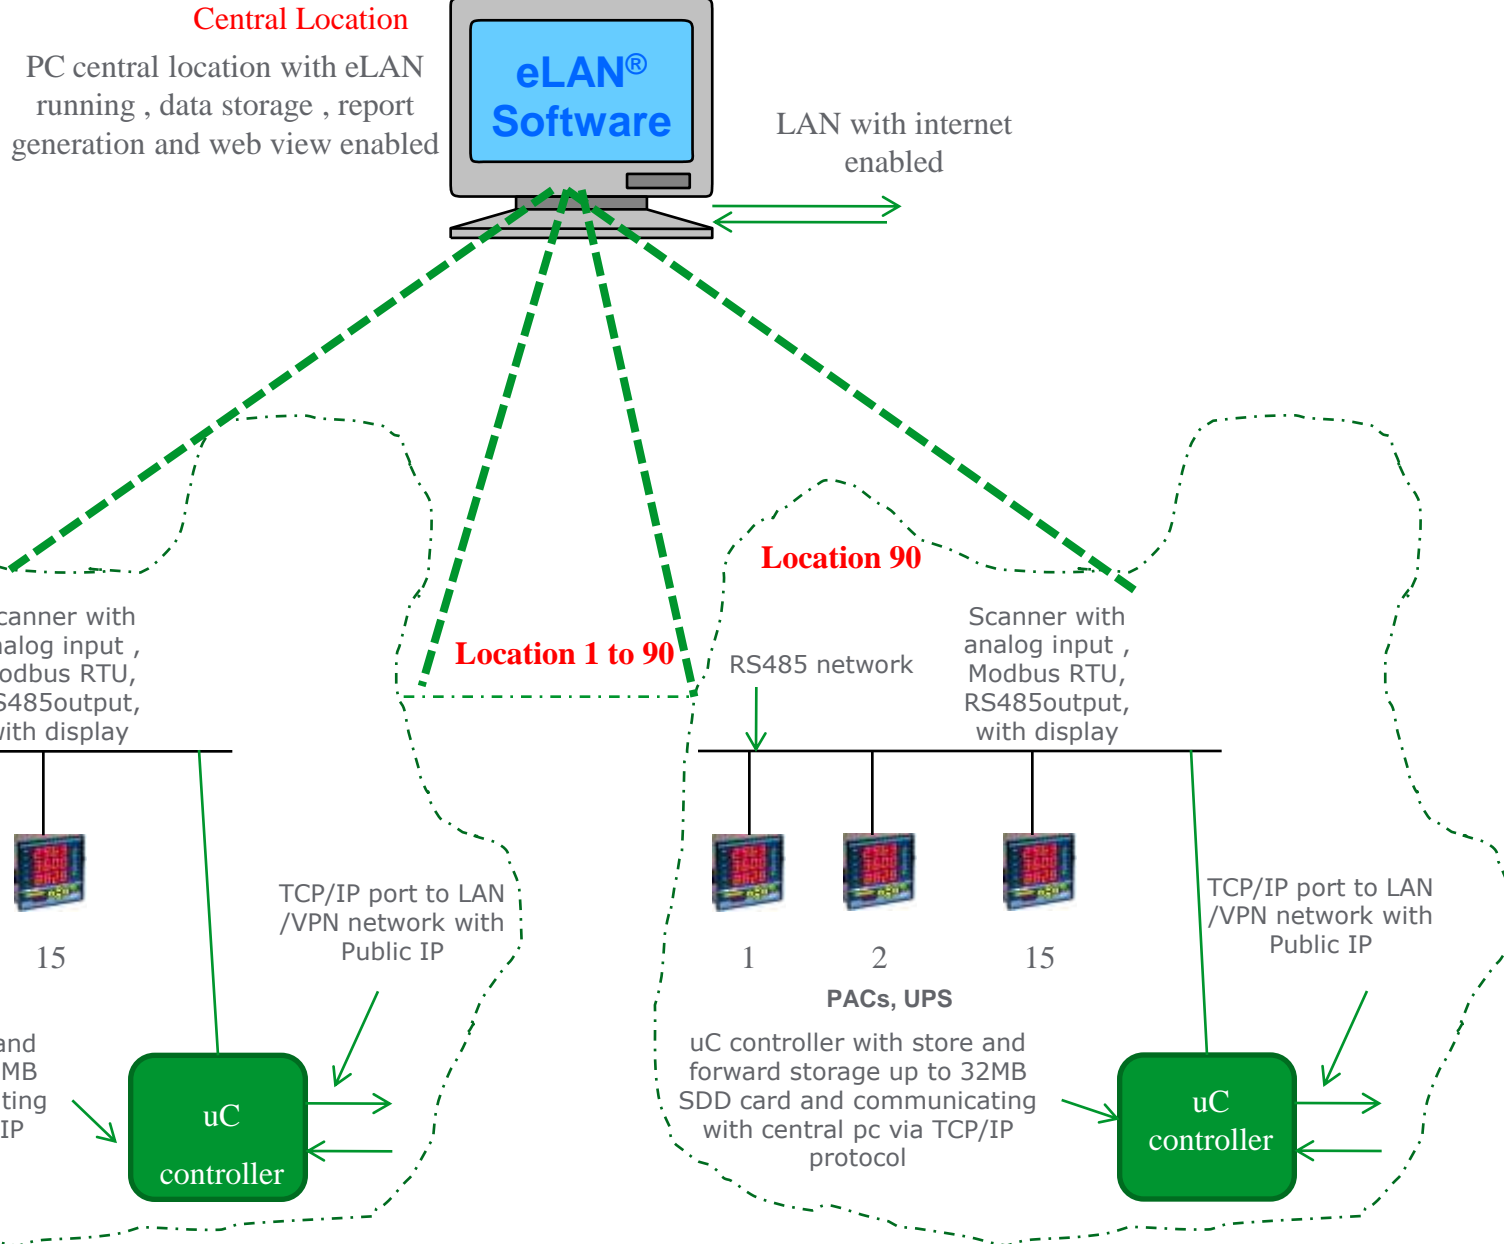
Central Location

PC central location with eLAN running , data storage , report generation and web view enabled

eLAN®
Software

LAN with internet enabled

Location 90

Location 1 to 90

canner with alog input , odbus RTU, S485output, with display

RS485 network

Scanner with analog input , Modbus RTU, RS485output, with display

15

TCP/IP port to LAN /VPN network with Public IP

1

2

15

PACs, UPS

TCP/IP port to LAN /VPN network with Public IP

and MB ting IP

uC controller

uC controller with store and forward storage up to 32MB SDD card and communicating with central pc via TCP/IP protocol

uC controller